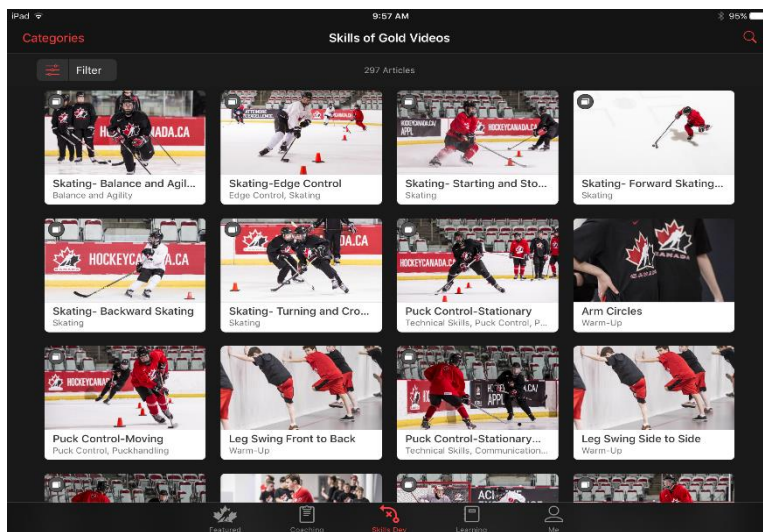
iPad
9:57 AM
95%

Categories
Skills of Gold Videos

Filter
297 Articles

HOCKEYCANADA.CA
Skating- Balance and Agil...
Balance and Agility

Skating-Edge Control
Edge Control, Skating

HOCKEYCANADA.CA
Skating- Starting and Sto...
Skating

Skating- Forward Skating...
Skating

HOCKEYCANADA.CA
Skating- Backward Skating
Skating

HOCKEYCANADA.CA
Skating- Turning and Cro...
Skating

HOCKEYCANADA.CA
Puck Control-Stationary
Technical Skills, Puck Control, P...

Arm Circles
Warm-Up

HOCKEYCANADA
Puck Control-Moving
Puck Control, Puckhandling

Leg Swing Front to Back
Warm-Up

Puck Control-Stationary...
Technical Skills, Communication...

Leg Swing Side to Side
Warm-Up

Featured
Coaching
Skills Dev
Learning
Me